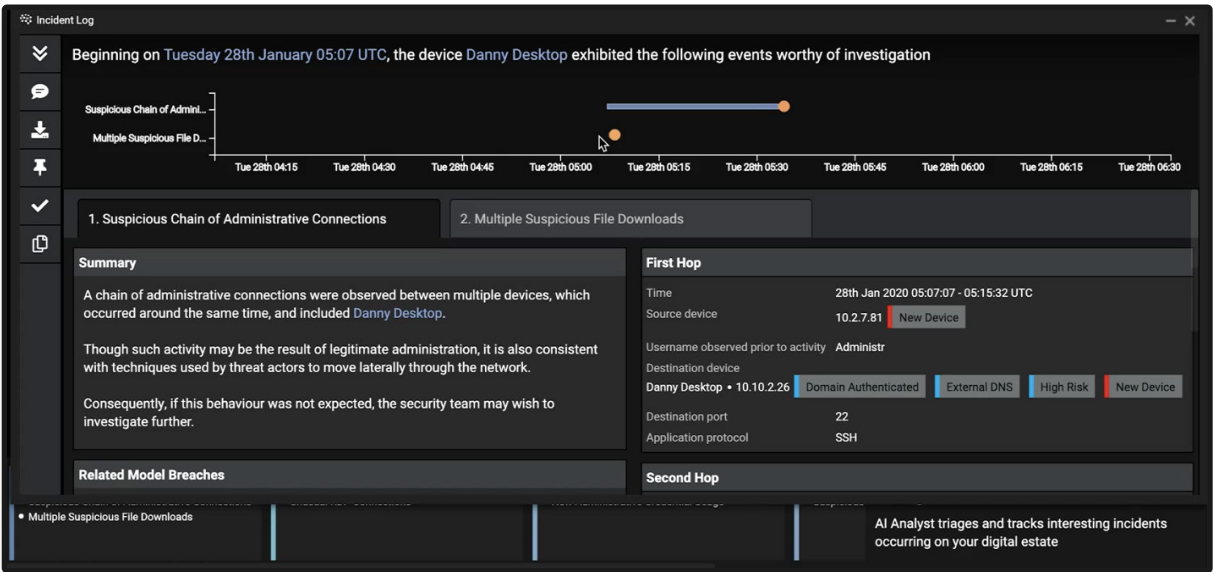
Incident Log

Beginning on Tuesday 28th January 05:07 UTC, the device Danny Desktop exhibited the following events worthy of investigation

Suspicious Chain of Admini...
Multiple Suspicious File D...

Tue 28th 04:15 Tue 28th 04:30 Tue 28th 04:45 Tue 28th 05:00 Tue 28th 05:15 Tue 28th 05:30 Tue 28th 05:45 Tue 28th 06:00 Tue 28th 06:15 Tue 28th 06:30

1. Suspicious Chain of Administrative Connections
2. Multiple Suspicious File Downloads

Summary

A chain of administrative connections were observed between multiple devices, which occurred around the same time, and included Danny Desktop.

Though such activity may be the result of legitimate administration, it is also consistent with techniques used by threat actors to move laterally through the network.

Consequently, if this behaviour was not expected, the security team may wish to investigate further.

Related Model Breaches

First Hop

| | |
|---|---|
| Time | 28th Jan 2020 05:07:07 - 05:15:32 UTC |
| Source device | 10.2.7.81 New Device |
| Username observed prior to activity | Administr |
| Destination device | |
| Danny Desktop • 10.10.2.26 | Domain Authenticated External DNS High Risk New Device |
| Destination port | 22 |
| Application protocol | SSH |

Second Hop

• Multiple Suspicious File Downloads

AI Analyst triages and tracks interesting incidents occurring on your digital estate